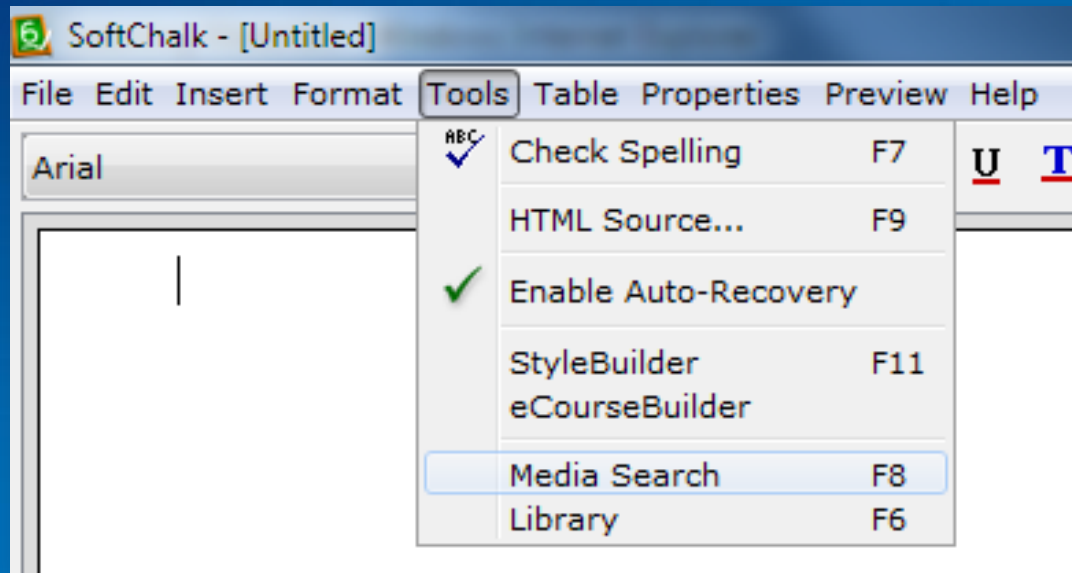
SoftChalk - [Untitled]

File Edit Insert Format Tools Table Properties Preview Help

Arial

U T

ABC

Check Spelling F7

HTML Source... F9

Enable Auto-Recovery

StyleBuilder F11

eCourseBuilder

Media Search F8

Library F6